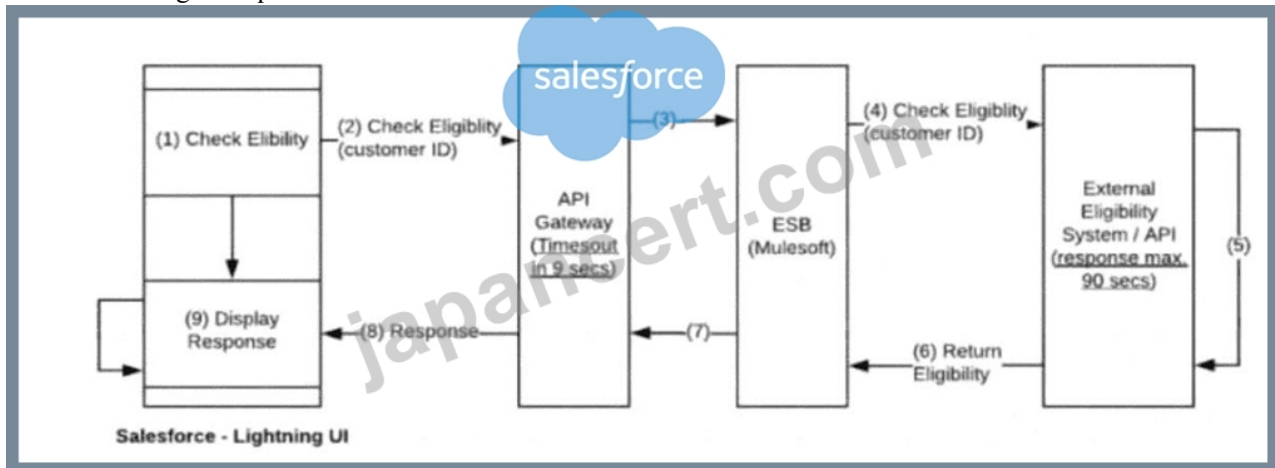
salesforce

(1) Check Elibility

(2) Check Eligiblity (customer ID)

(3)

(4) Check Eligiblity (customer ID)

API Gateway (Timesout in 9 secs)

ESB (Mulesoft)

External Eligibility System / API (response max. 90 secs)

(5)

(9) Display Response

(8) Response

(7)

(6) Return Eligibility

Salesforce - Lightning UI

japancert.com